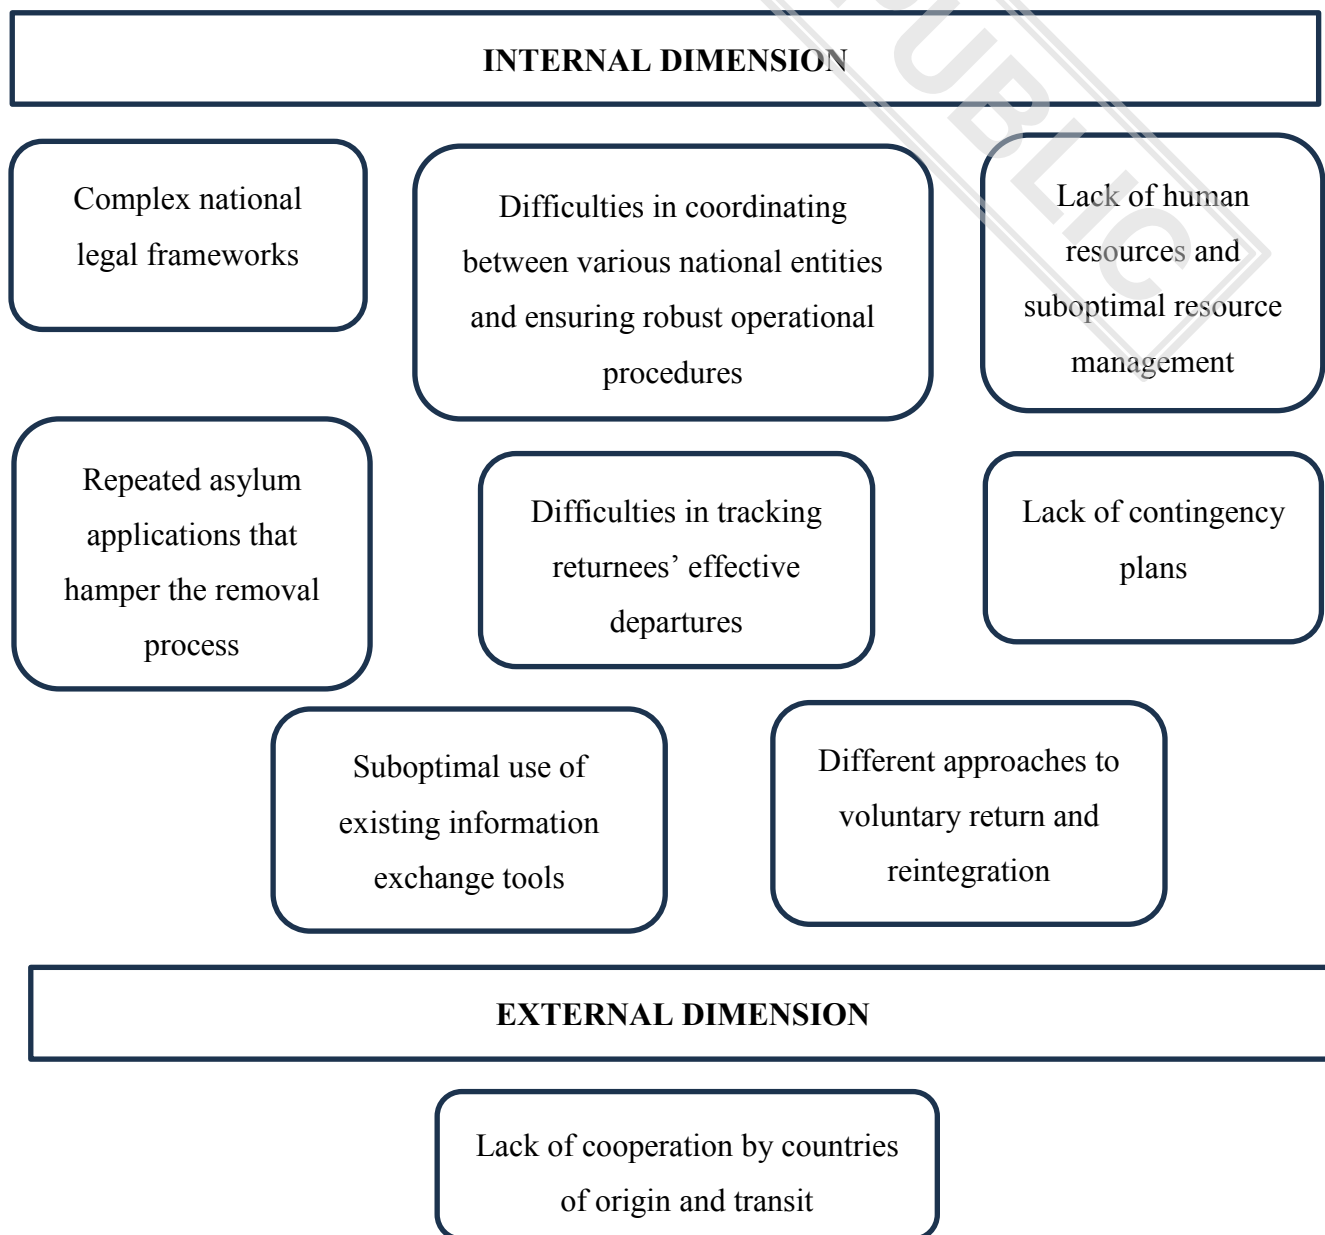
INTERNAL DIMENSION

Complex national legal frameworks

Difficulties in coordinating between various national entities and ensuring robust operational procedures

Lack of human resources and suboptimal resource management

Repeated asylum applications that hamper the removal process

Difficulties in tracking returnees' effective departures

Lack of contingency plans

Suboptimal use of existing information exchange tools

Different approaches to voluntary return and reintegration

EXTERNAL DIMENSION

Lack of cooperation by countries of origin and transit